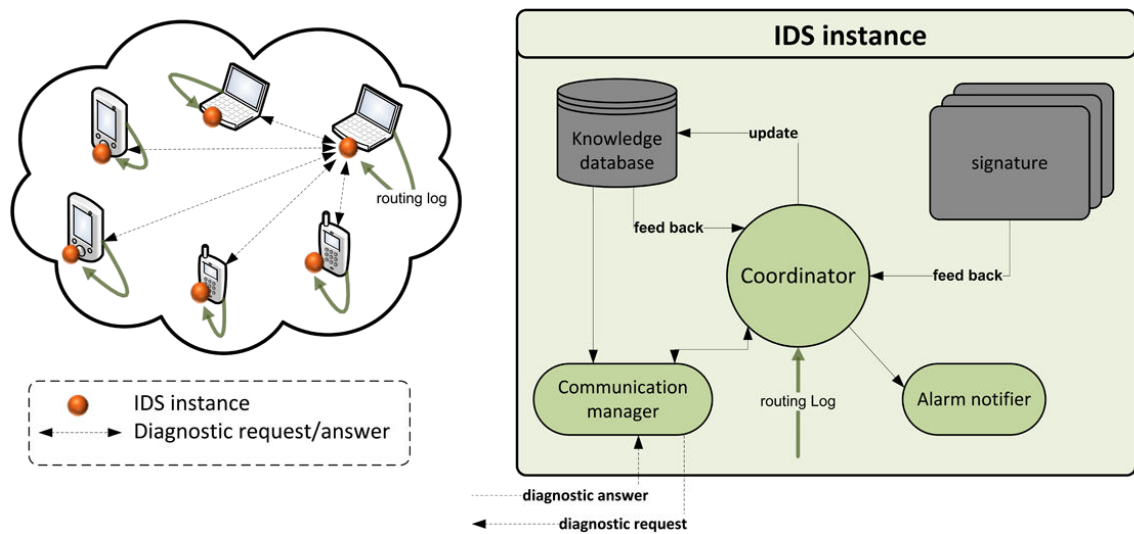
routing log

IDS instance
Diagnostic request/answer

IDS instance

Knowledge database

update

signature

feed back

Coordinator

feed back

Communication manager

routing Log

Alarm notifier

diagnostic answer

diagnostic request